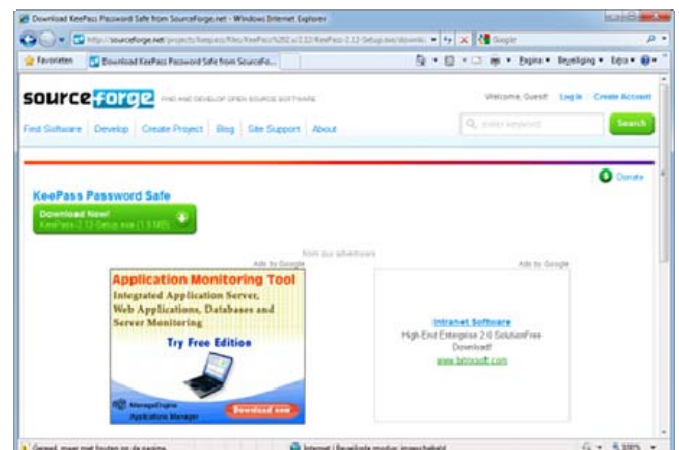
Download KeePass Password Safe from SourceForge.net - Windows Internet Explorer

http://sourceforge.net/projects/keepass/files/KeePass%202.x/2.12/KeePass-2.12-Setup.exe/download

Google

Favorieten

Download KeePass Password Safe from SourceFo...

Pagina ▾ Beveiliging ▾ Extra ▾

sourceforge FIND AND DEVELOP OPEN SOURCE SOFTWARE

Welcome, Guest! Log in Create Account

Find Software Develop Create Project Blog Site Support About

enter keyword

Search

Donate

KeePass Password Safe

Download Now!
KeePass-2.12-Setup.exe (1.5 MB)

from our advertisers

Ads by Google

Application Monitoring Tool
Integrated Application Server, Web Applications, Databases and Server Monitoring

Try Free Edition

ManageEngine Applications Manager

Download now

Ads by Google

Intranet Software
High-End Enterprise 2.0 SolutionFree Download!
www.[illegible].com

Gereed, maar met fouten op de pagina.

Internet | Beveiligde modus: ingeschakeld

100%